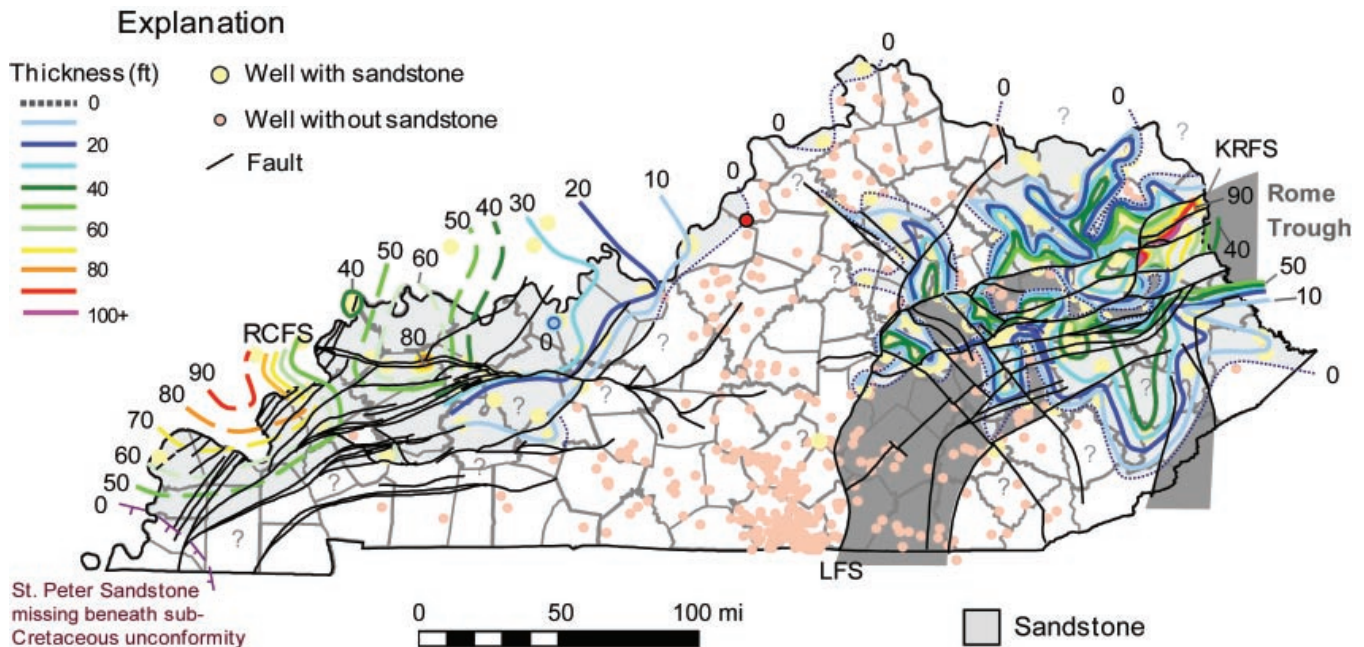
Explanation

Thickness (ft)
0
20
40
60
80
100+

Well with sandstone
Well without sandstone
Fault

0
0
0
0
?
?
KRFS
90
Rome Trough
40
50
10
0
10
20
30
40
50
60
50
40
80
0
RCFS
90
80
70
60
50
0
?
?
?
?
?
?
?
?
?
?
LFS

St. Peter Sandstone missing beneath sub-Cretaceous unconformity

0 50 100 mi

Sandstone